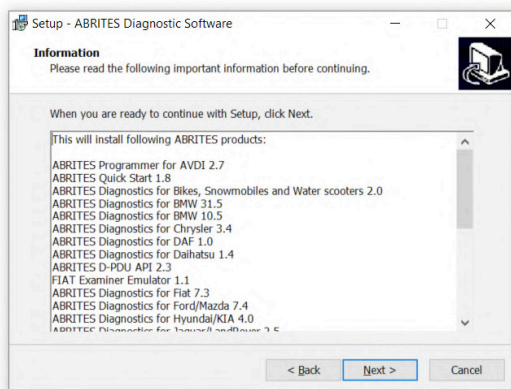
Setup - ABRITES Diagnostic Software

Information
Please read the following important information before continuing.

When you are ready to continue with Setup, click Next.

This will install following ABRITES products:

ABRITES Programmer for AVDI 2.7
ABRITES Quick Start 1.8
ABRITES Diagnostics for Bikes, Snowmobiles and Water scooters 2.0
ABRITES Diagnostics for BMW 31.5
ABRITES Diagnostics for BMW 10.5
ABRITES Diagnostics for Chrysler 3.4
ABRITES Diagnostics for DAF 1.0
ABRITES Diagnostics for Daihatsu 1.4
ABRITES D-PDU API 2.3
FIAT Examiner Emulator 1.1
ABRITES Diagnostics for Fiat 7.3
ABRITES Diagnostics for Ford/Mazda 7.4
ABRITES Diagnostics for Hyundai/KIA 4.0
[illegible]

< Back Next > Cancel